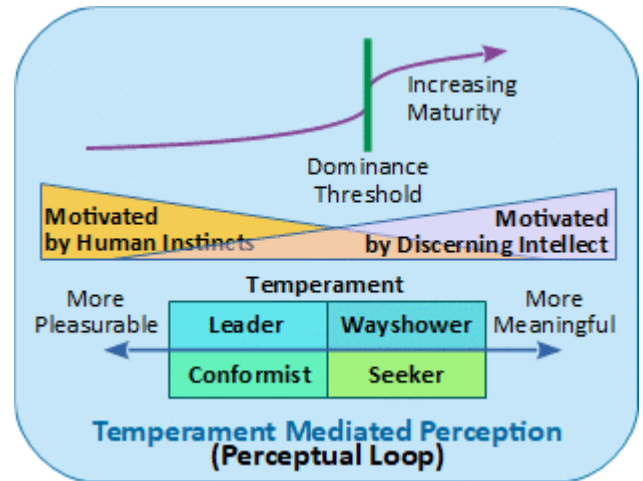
Increasing Maturity

Dominance Threshold

Motivated by Human Instincts

Motivated by Discerning Intellect

Temperament

More Pleasurable

More Meaningful

| Leader | Wayshower |
|---|---|
| Conformist | Seeker |

Temperament Mediated Perception
(Perceptual Loop)